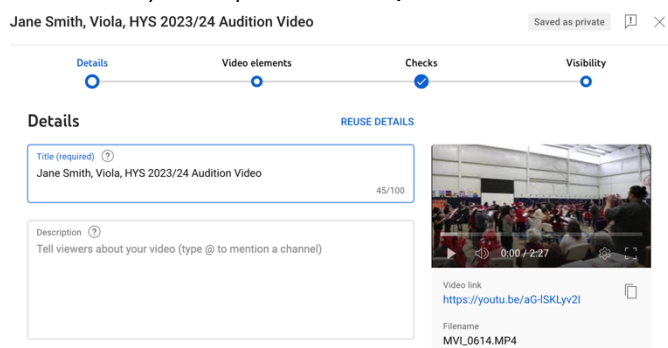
Jane Smith, Viola, HYS 2023/24 Audition Video

Saved as private

Details

Video elements

Checks

Visibility

Details

REUSE DETAILS

Title (required)

Jane Smith, Viola, HYS 2023/24 Audition Video

45/100

Description

Tell viewers about your video (type @ to mention a channel)

0:00 / 2:27

Video link

https://youtu.be/aG-lSKLyv2I

Filename

MVI_0614.MP4